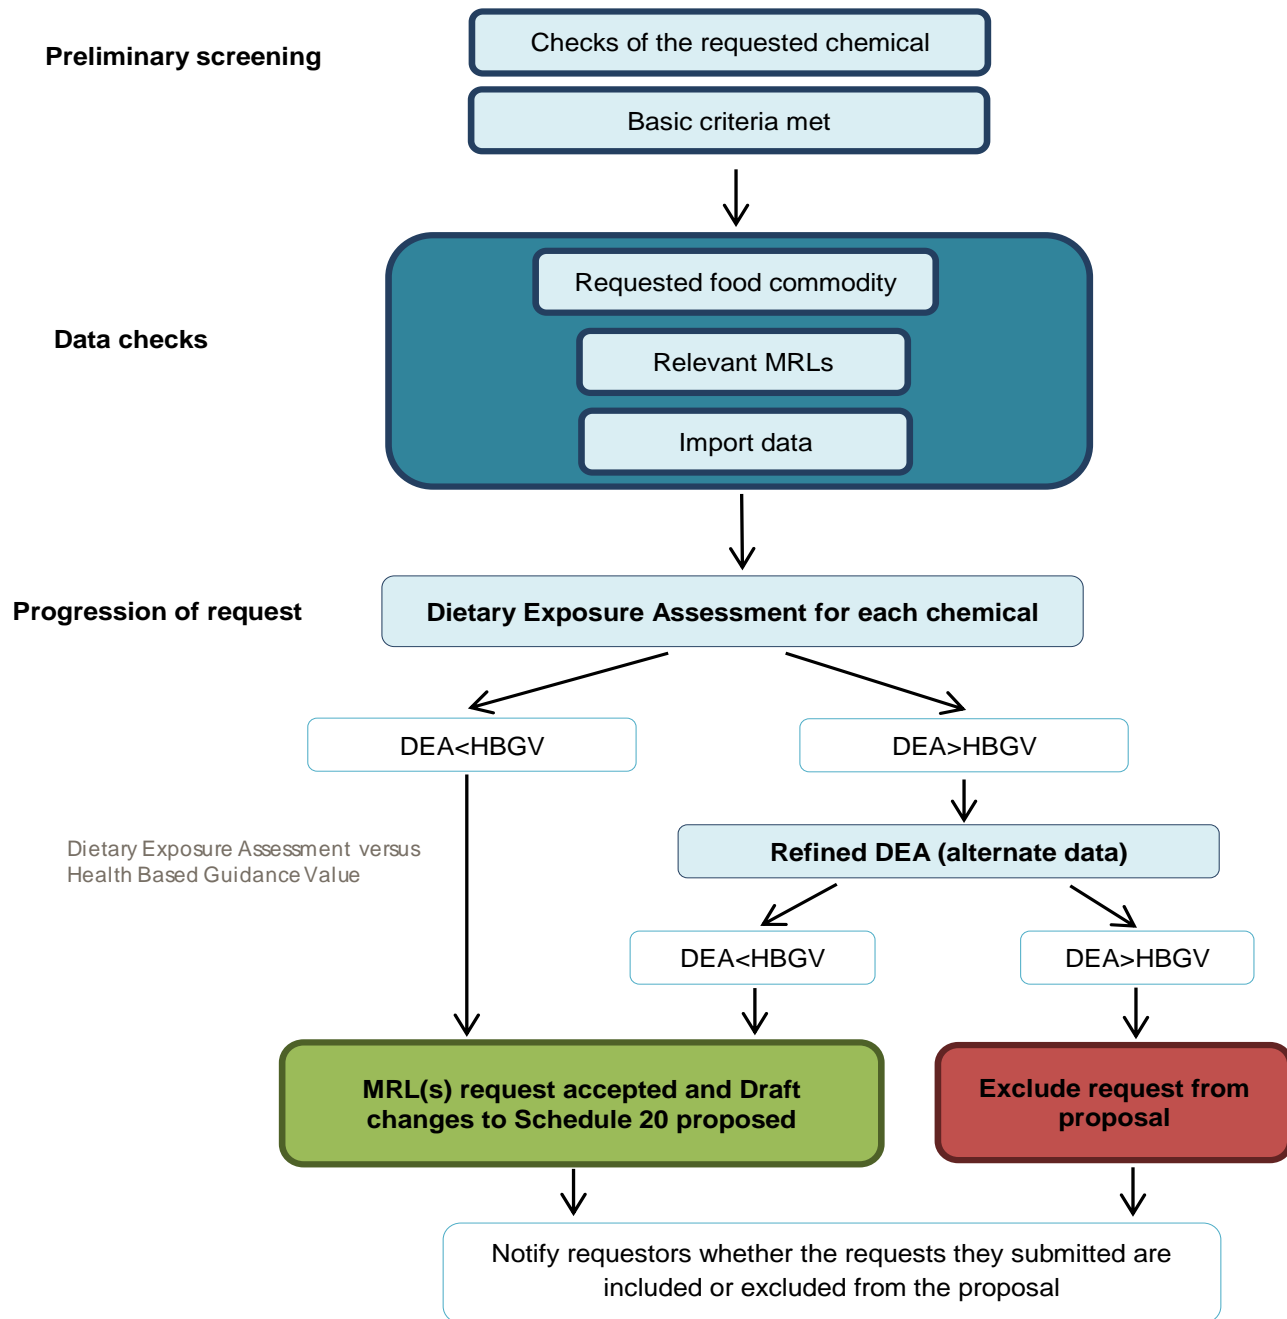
Preliminary screening

Checks of the requested chemical

Basic criteria met

Data checks

Requested food commodity

Relevant MRLs

Import data

Progression of request

Dietary Exposure Assessment for each chemical

DEA<HBGV

DEA>HBGV

Dietary Exposure Assessment versus Health Based Guidance Value

Refined DEA (alternate data)

DEA<HBGV

DEA>HBGV

MRL(s) request accepted and Draft changes to Schedule 20 proposed

Exclude request from proposal

Notify requestors whether the requests they submitted are included or excluded from the proposal